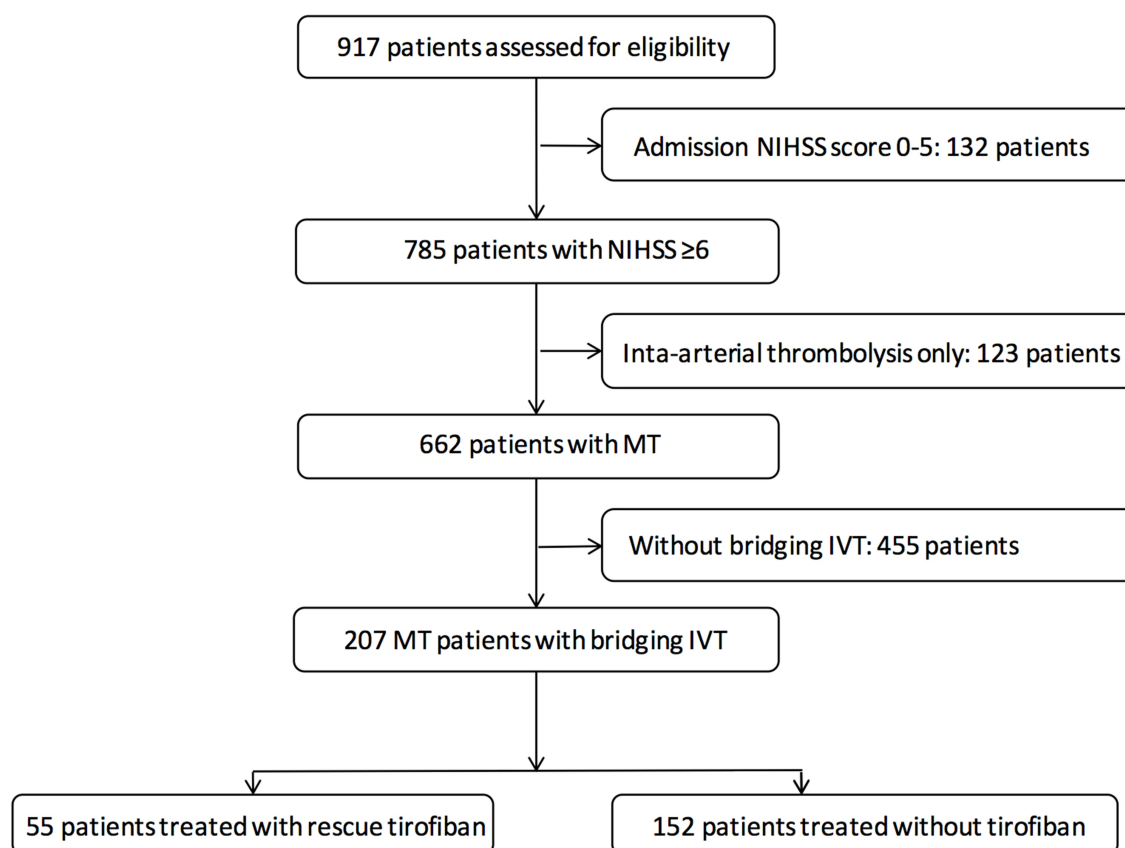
917 patients assessed for eligibility

Admission NIHSS score 0-5: 132 patients

785 patients with NIHSS ≥6

Inta-arterial thrombolysis only: 123 patients

662 patients with MT

Without bridging IVT: 455 patients

207 MT patients with bridging IVT

55 patients treated with rescue tirofiban

152 patients treated without tirofiban